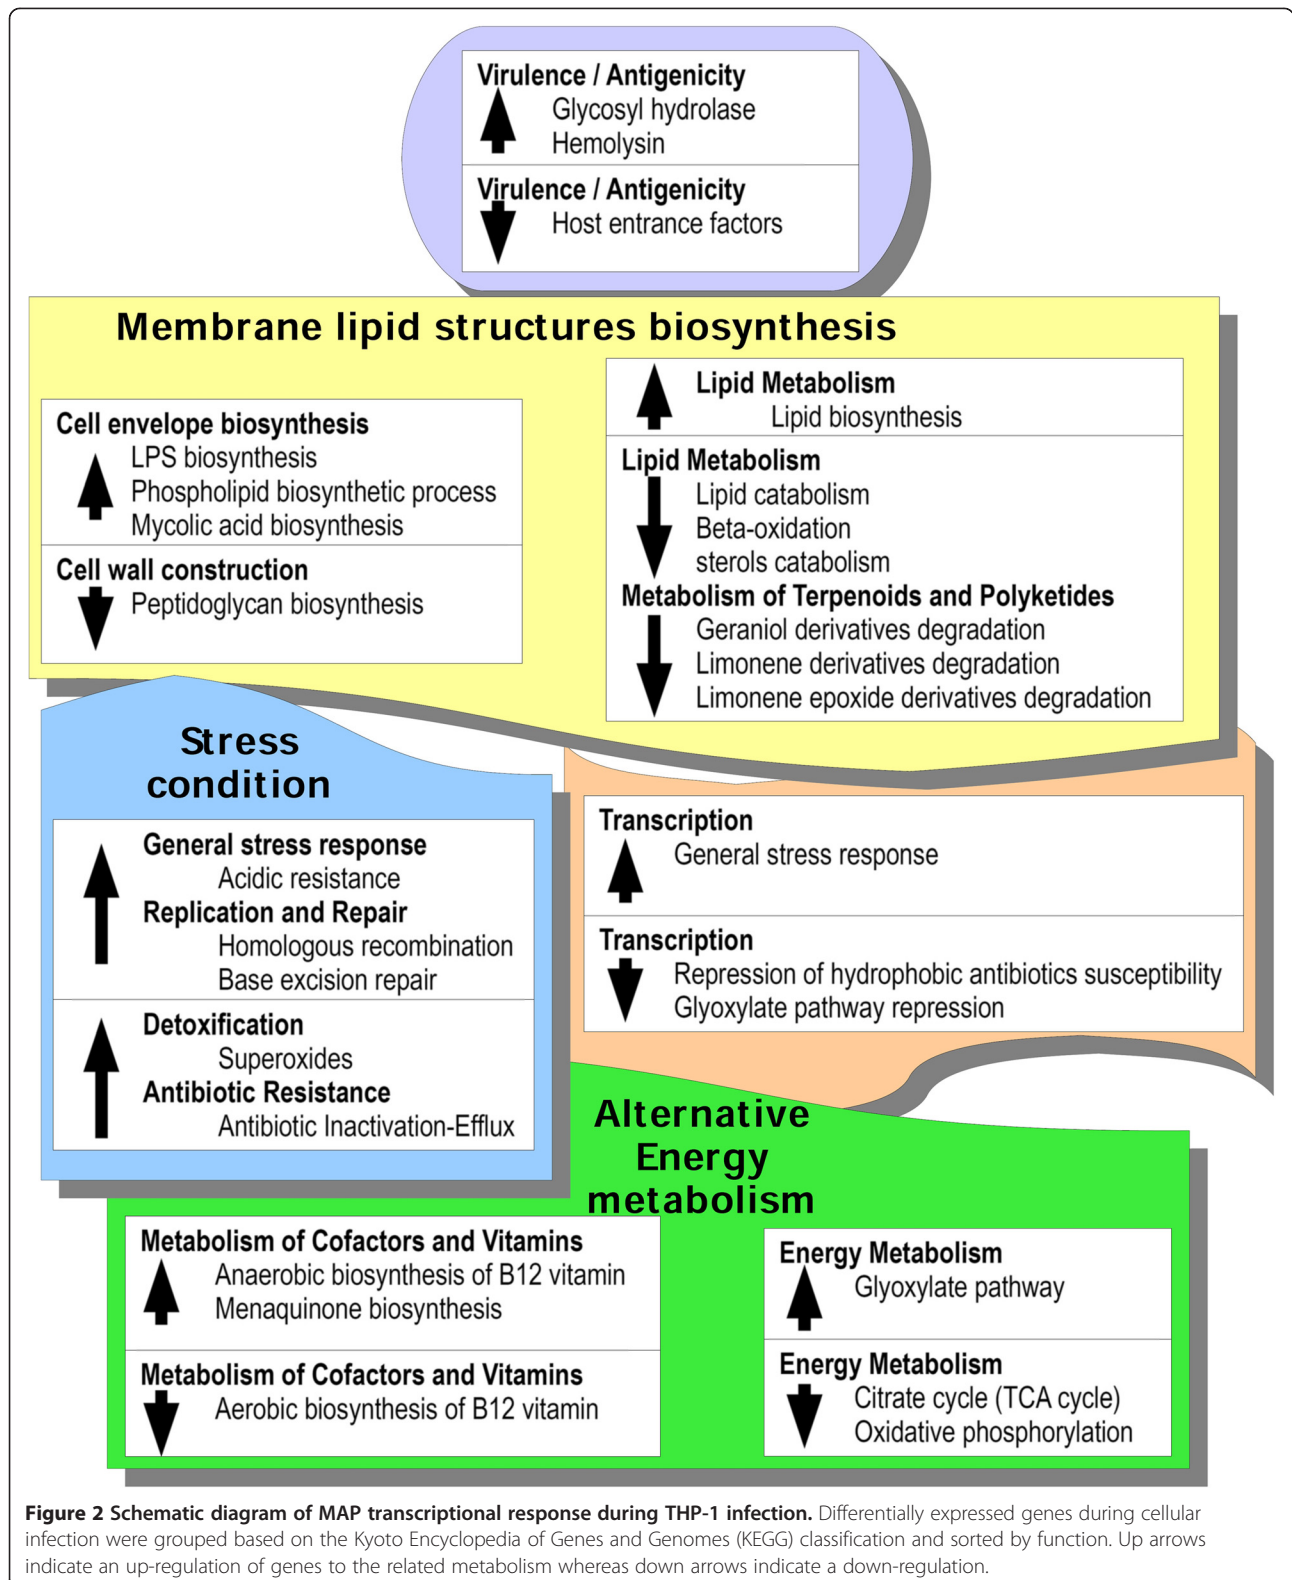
Virulence / Antigenicity
Glycosyl hydrolase
Hemolysin

Virulence / Antigenicity
Host entrance factors

Membrane lipid structures biosynthesis

Cell envelope biosynthesis
LPS biosynthesis
Phospholipid biosynthetic process
Mycolic acid biosynthesis

Cell wall construction
Peptidoglycan biosynthesis

Lipid Metabolism
Lipid biosynthesis

Lipid Metabolism
Lipid catabolism
Beta-oxidation
sterols catabolism
Metabolism of Terpenoids and Polyketides
Geraniol derivatives degradation
Limonene derivatives degradation
Limonene epoxide derivatives degradation

Stress condition

General stress response
Acidic resistance
Replication and Repair
Homologous recombination
Base excision repair

Detoxification
Superoxides
Antibiotic Resistance
Antibiotic Inactivation-Efflux

Transcription
General stress response

Transcription
Repression of hydrophobic antibiotics susceptibility
Glyoxylate pathway repression

Alternative Energy metabolism

Metabolism of Cofactors and Vitamins
Anaerobic biosynthesis of B12 vitamin
Menaquinone biosynthesis

Metabolism of Cofactors and Vitamins
Aerobic biosynthesis of B12 vitamin

Energy Metabolism
Glyoxylate pathway

Energy Metabolism
Citrate cycle (TCA cycle)
Oxidative phosphorylation

Figure 2 Schematic diagram of MAP transcriptional response during THP-1 infection. Differentially expressed genes during cellular infection were grouped based on the Kyoto Encyclopedia of Genes and Genomes (KEGG) classification and sorted by function. Up arrows indicate an up-regulation of genes to the related metabolism whereas down arrows indicate a down-regulation.